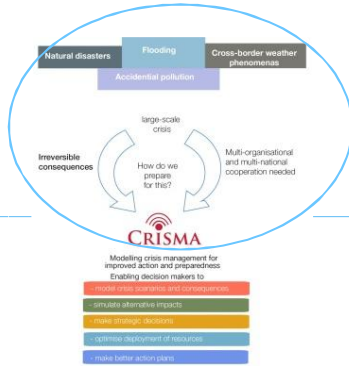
Natural disasters

Flooding

Cross-border weather phenomenas

Accidential pollution

large-scale crisis

Irreversible consequences

How do we prepare for this?

Multi-organisational and multi-national cooperation needed

CRISMA

Modelling crisis management for improved action and preparedness

Enabling decision makers to

- model crisis scenarios and consequences

- simulate alternative impacts

- make strategic decisions

- optimise deployment of resources

- make better action plans